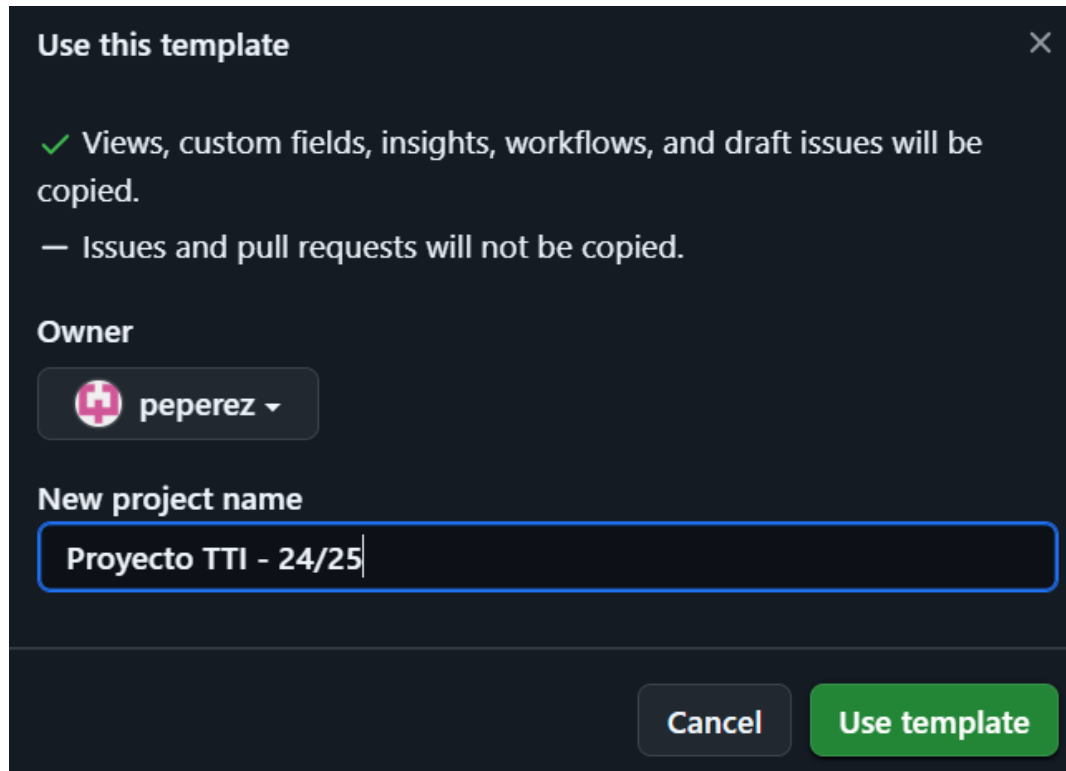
Use this template

✓ Views, custom fields, insights, workflows, and draft issues will be copied.

— Issues and pull requests will not be copied.

Owner

peperez

New project name

Proyecto TTI - 24/25

Cancel

Use template